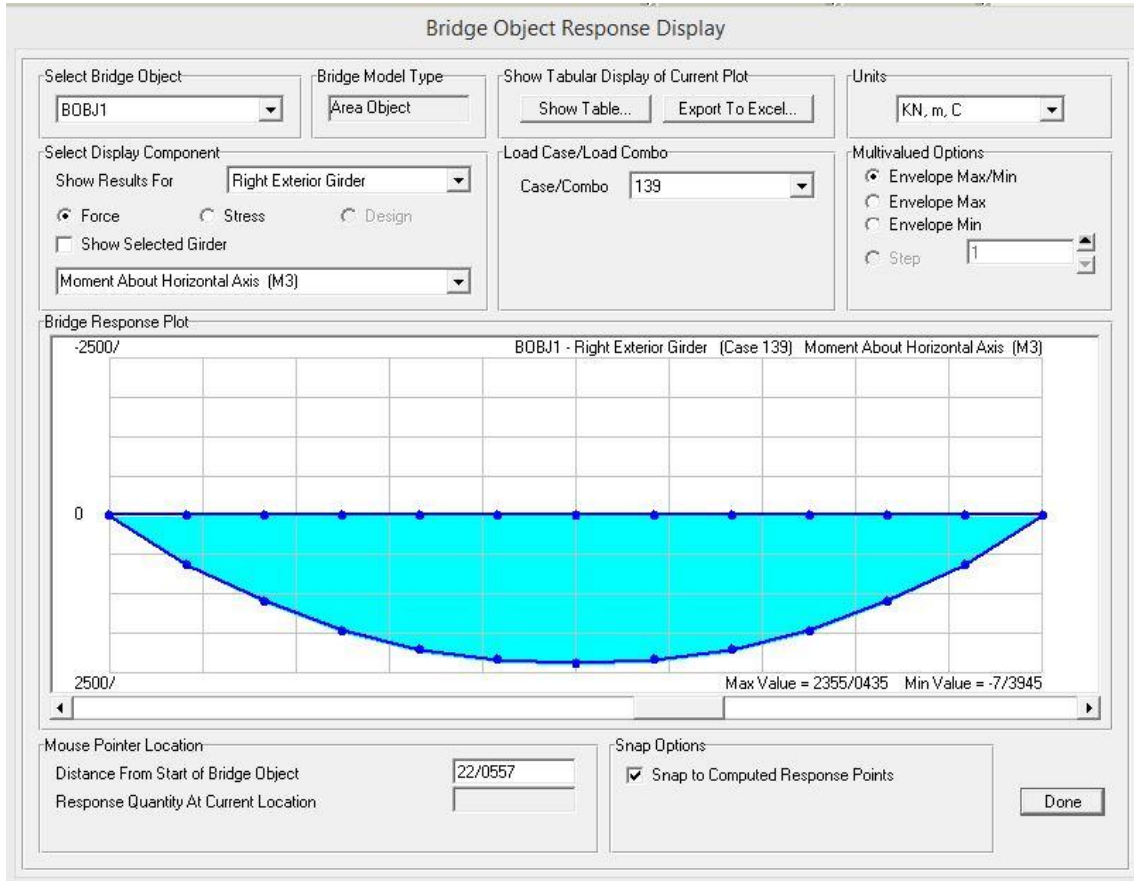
Bridge Object Response Display

Select Bridge Object
BOBJ1

Bridge Model Type
Area Object

Show Tabular Display of Current Plot
Show Table...
Export To Excel...

Units
KN, m, C

Select Display Component
Show Results For
Right Exterior Girder
Force
Stress
Design
Show Selected Girder
Moment About Horizontal Axis (M3)

Load Case/Load Combo
Case/Combo
139

Multivalued Options
Envelope Max/Min
Envelope Max
Envelope Min
Step
1

Bridge Response Plot
-2500/
BOBJ1 - Right Exterior Girder (Case 139) Moment About Horizontal Axis (M3)
0
2500/
Max Value = 2355/0435 Min Value = -7/3945

Mouse Pointer Location
Distance From Start of Bridge Object
22/0557
Response Quantity At Current Location

Snap Options
Snap to Computed Response Points

Done